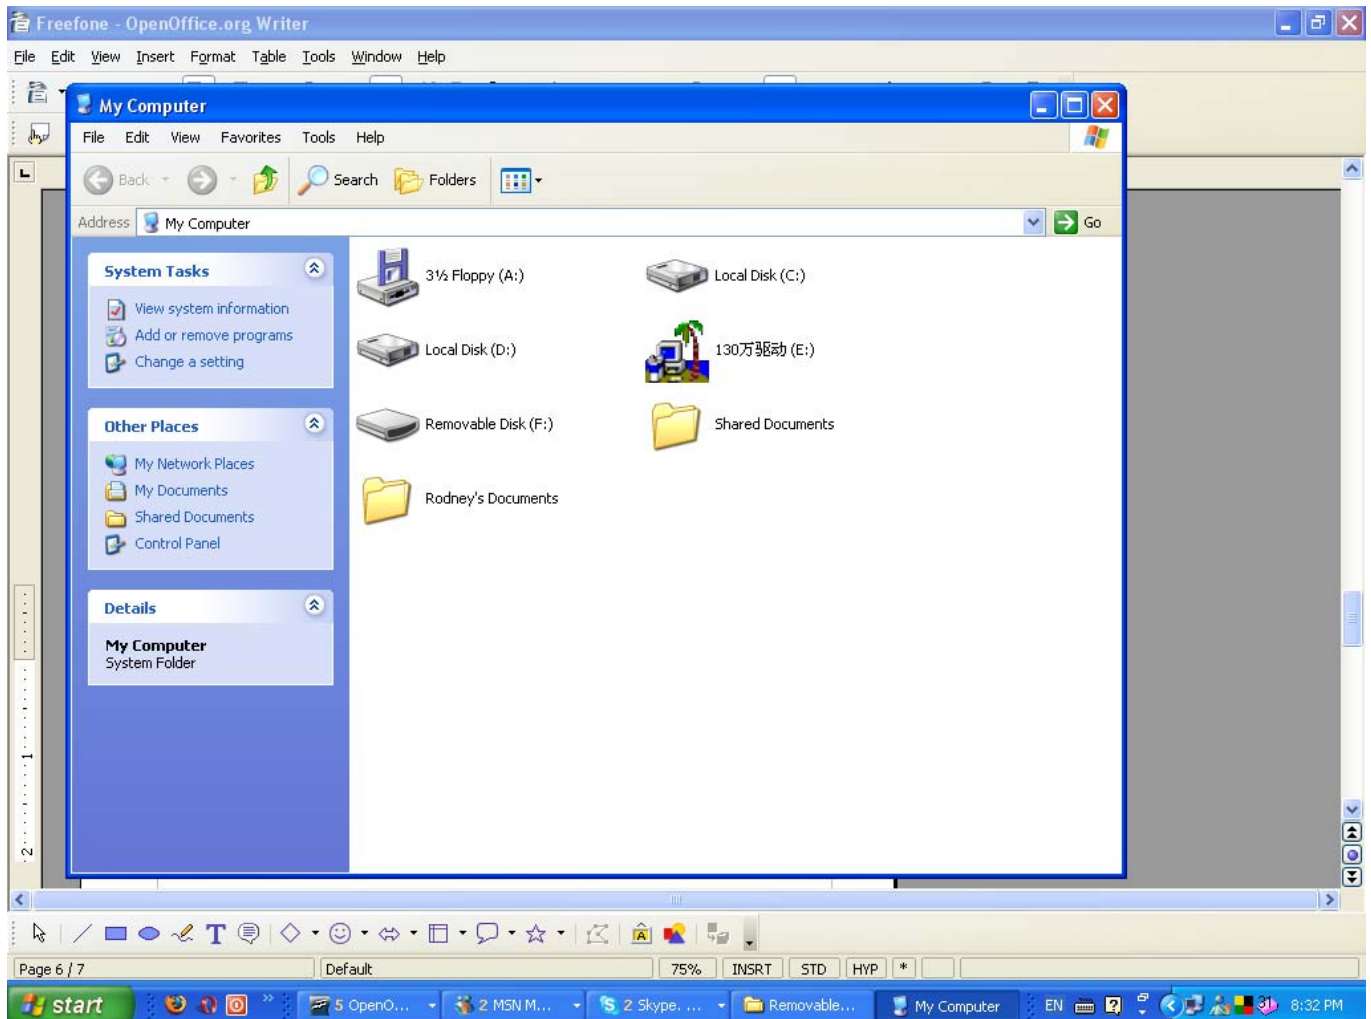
Freefone - OpenOffice.org Writer

File Edit View Insert Format Table Tools Window Help

My Computer

File Edit View Favorites Tools Help

Back Search Folders

Address My Computer Go

System Tasks

View system information
Add or remove programs
Change a setting

Other Places

My Network Places
My Documents
Shared Documents
Control Panel

Details

My Computer
System Folder

3½ Floppy (A:)
Local Disk (C:)
Local Disk (D:)
130万驱动 (E:)
Removable Disk (F:)
Shared Documents
Rodney's Documents

Page 6 / 7 | Default | 75% | INSRT | STD | HYP | *

start | 5 OpenO... | 2 MSN M... | 2 Skype. ... | Removable... | My Computer | EN | 8:32 PM